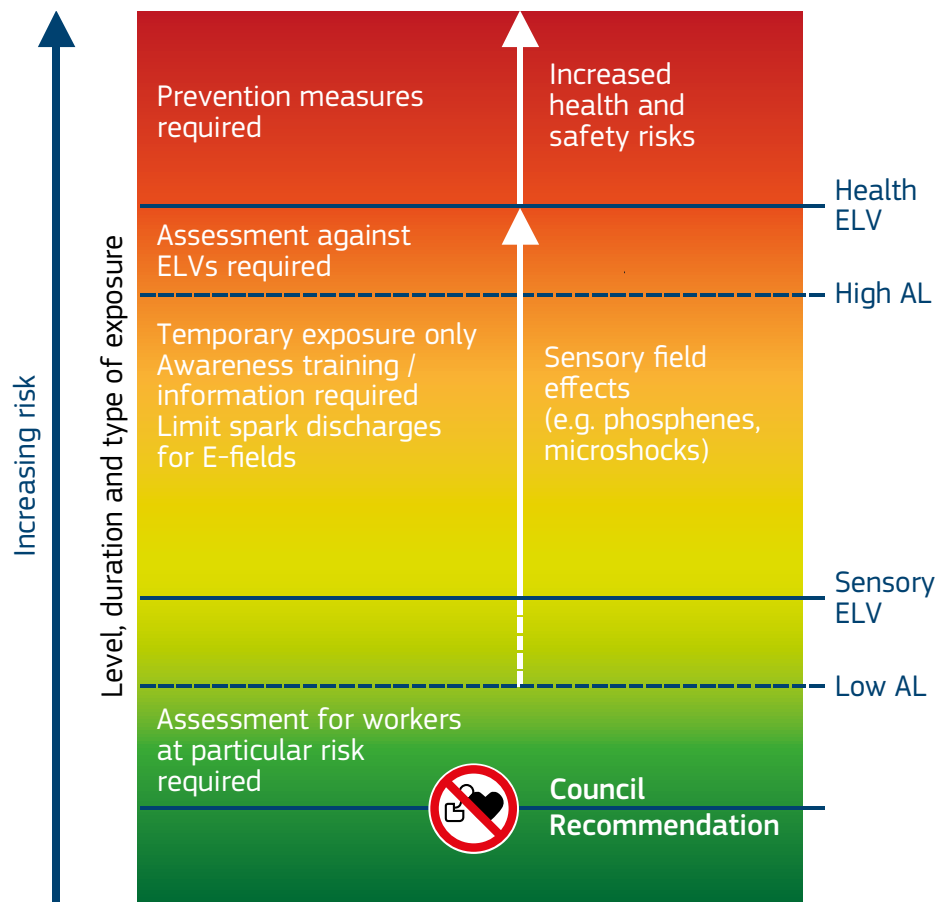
Increasing risk

Level, duration and type of exposure

Prevention measures required

Increased health and safety risks

Health ELV

Assessment against ELVs required

High AL

Temporary exposure only
Awareness training / information required
Limit spark discharges for E-fields

Sensory field effects (e.g. phosphenes, microshocks)

Sensory ELV

Low AL

Assessment for workers at particular risk required

Council Recommendation